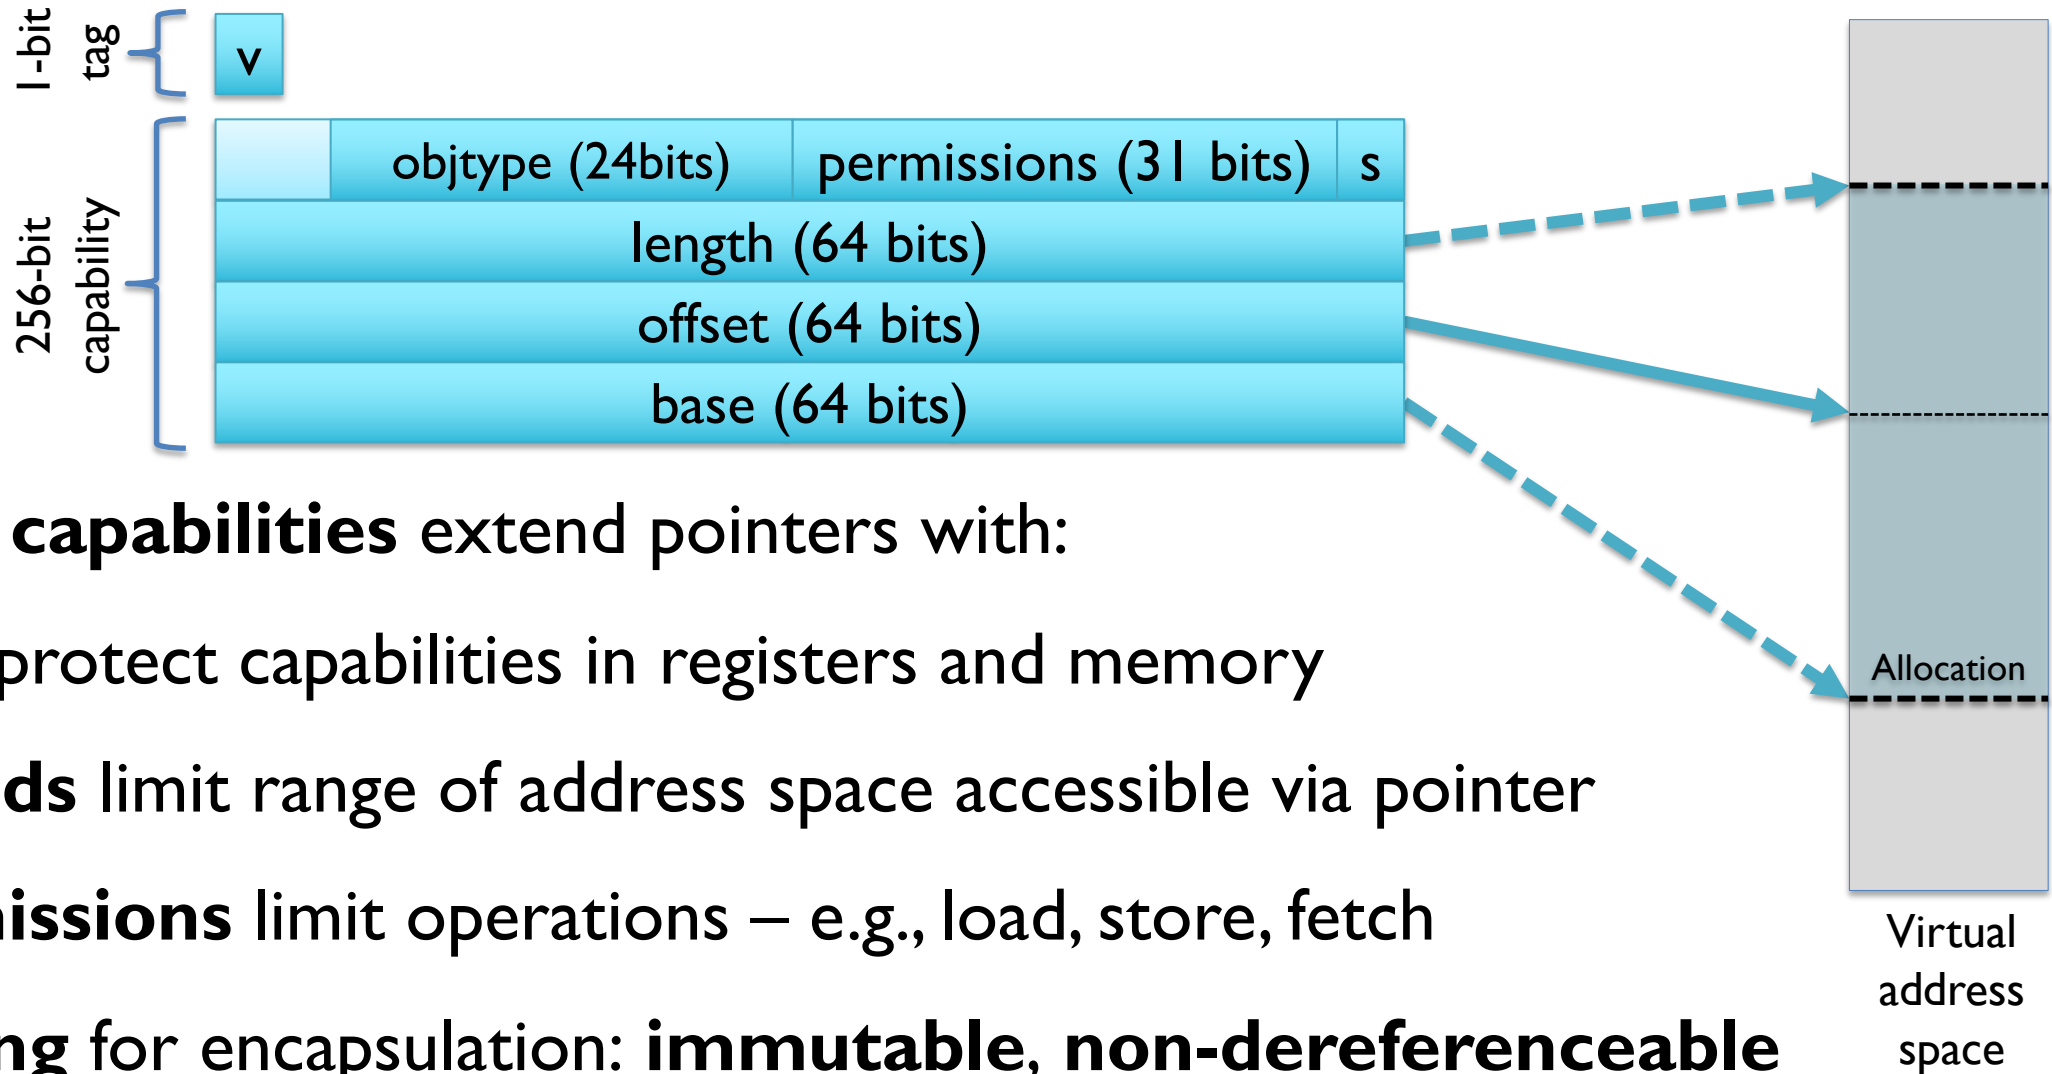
1-bit tag

v

256-bit capability

| | objtype (24bits) | permissions (31 bits) | s |
|---|---|---|---|
| length (64 bits) | | | |
| offset (64 bits) | | | |
| base (64 bits) | | | |

Allocation

Virtual address space

capabilities extend pointers with:

protect capabilities in registers and memory

ds limit range of address space accessible via pointer

issions limit operations – e.g., load, store, fetch

ng for encapsulation: immutable, non-dereferenceable